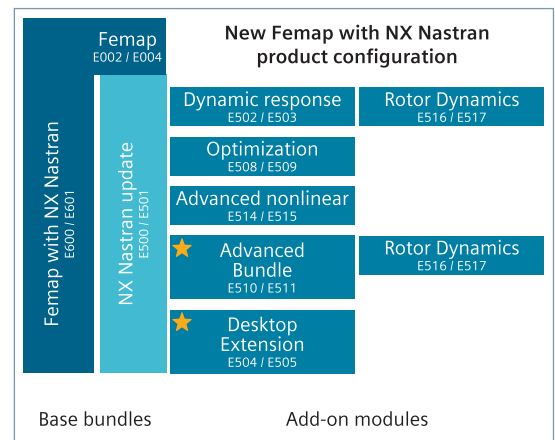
New Femap with NX Nastran product configuration

Femap
E002 / E004

Femap with NX Nastran
E600 / E601

NX Nastran update
E500 / E501

Dynamic response
E502 / E503

Rotor Dynamics
E516 / E517

Optimization
E508 / E509

Advanced nonlinear
E514 / E515

Advanced Bundle
E510 / E511

Rotor Dynamics
E516 / E517

Desktop Extension
E504 / E505

Base bundles

Add-on modules